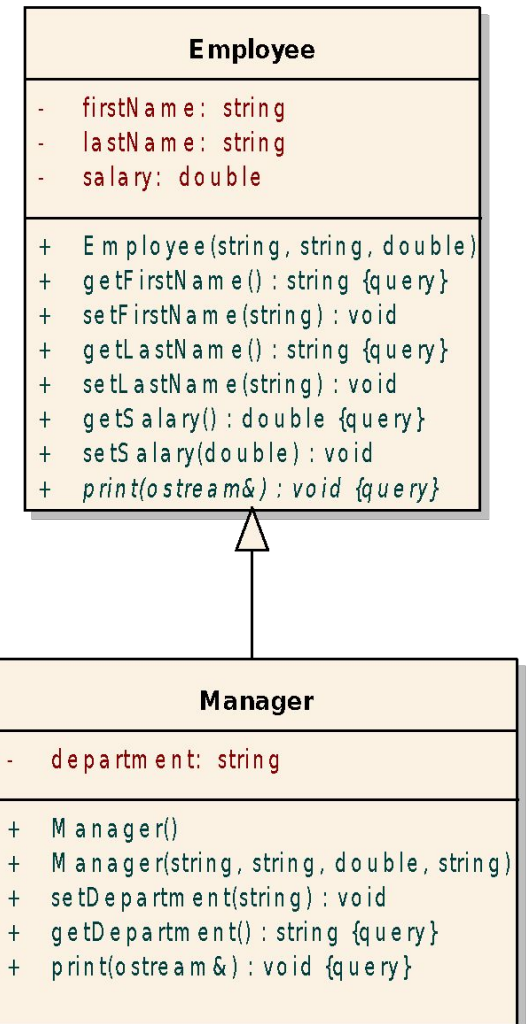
Employee

- firstName: string
- lastName: string
- salary: double

+ Employee(string, string, double)
+ getFirstName() : string {query}
+ setFirstName(string) : void
+ getLastName() : string {query}
+ setLastName(string) : void
+ getSalary() : double {query}
+ setSalary(double) : void
+ print(ostream&) : void {query}

Manager

- department: string

+ Manager()
+ Manager(string, string, double, string)
+ setDepartment(string) : void
+ getDepartment() : string {query}
+ print(ostream&) : void {query}